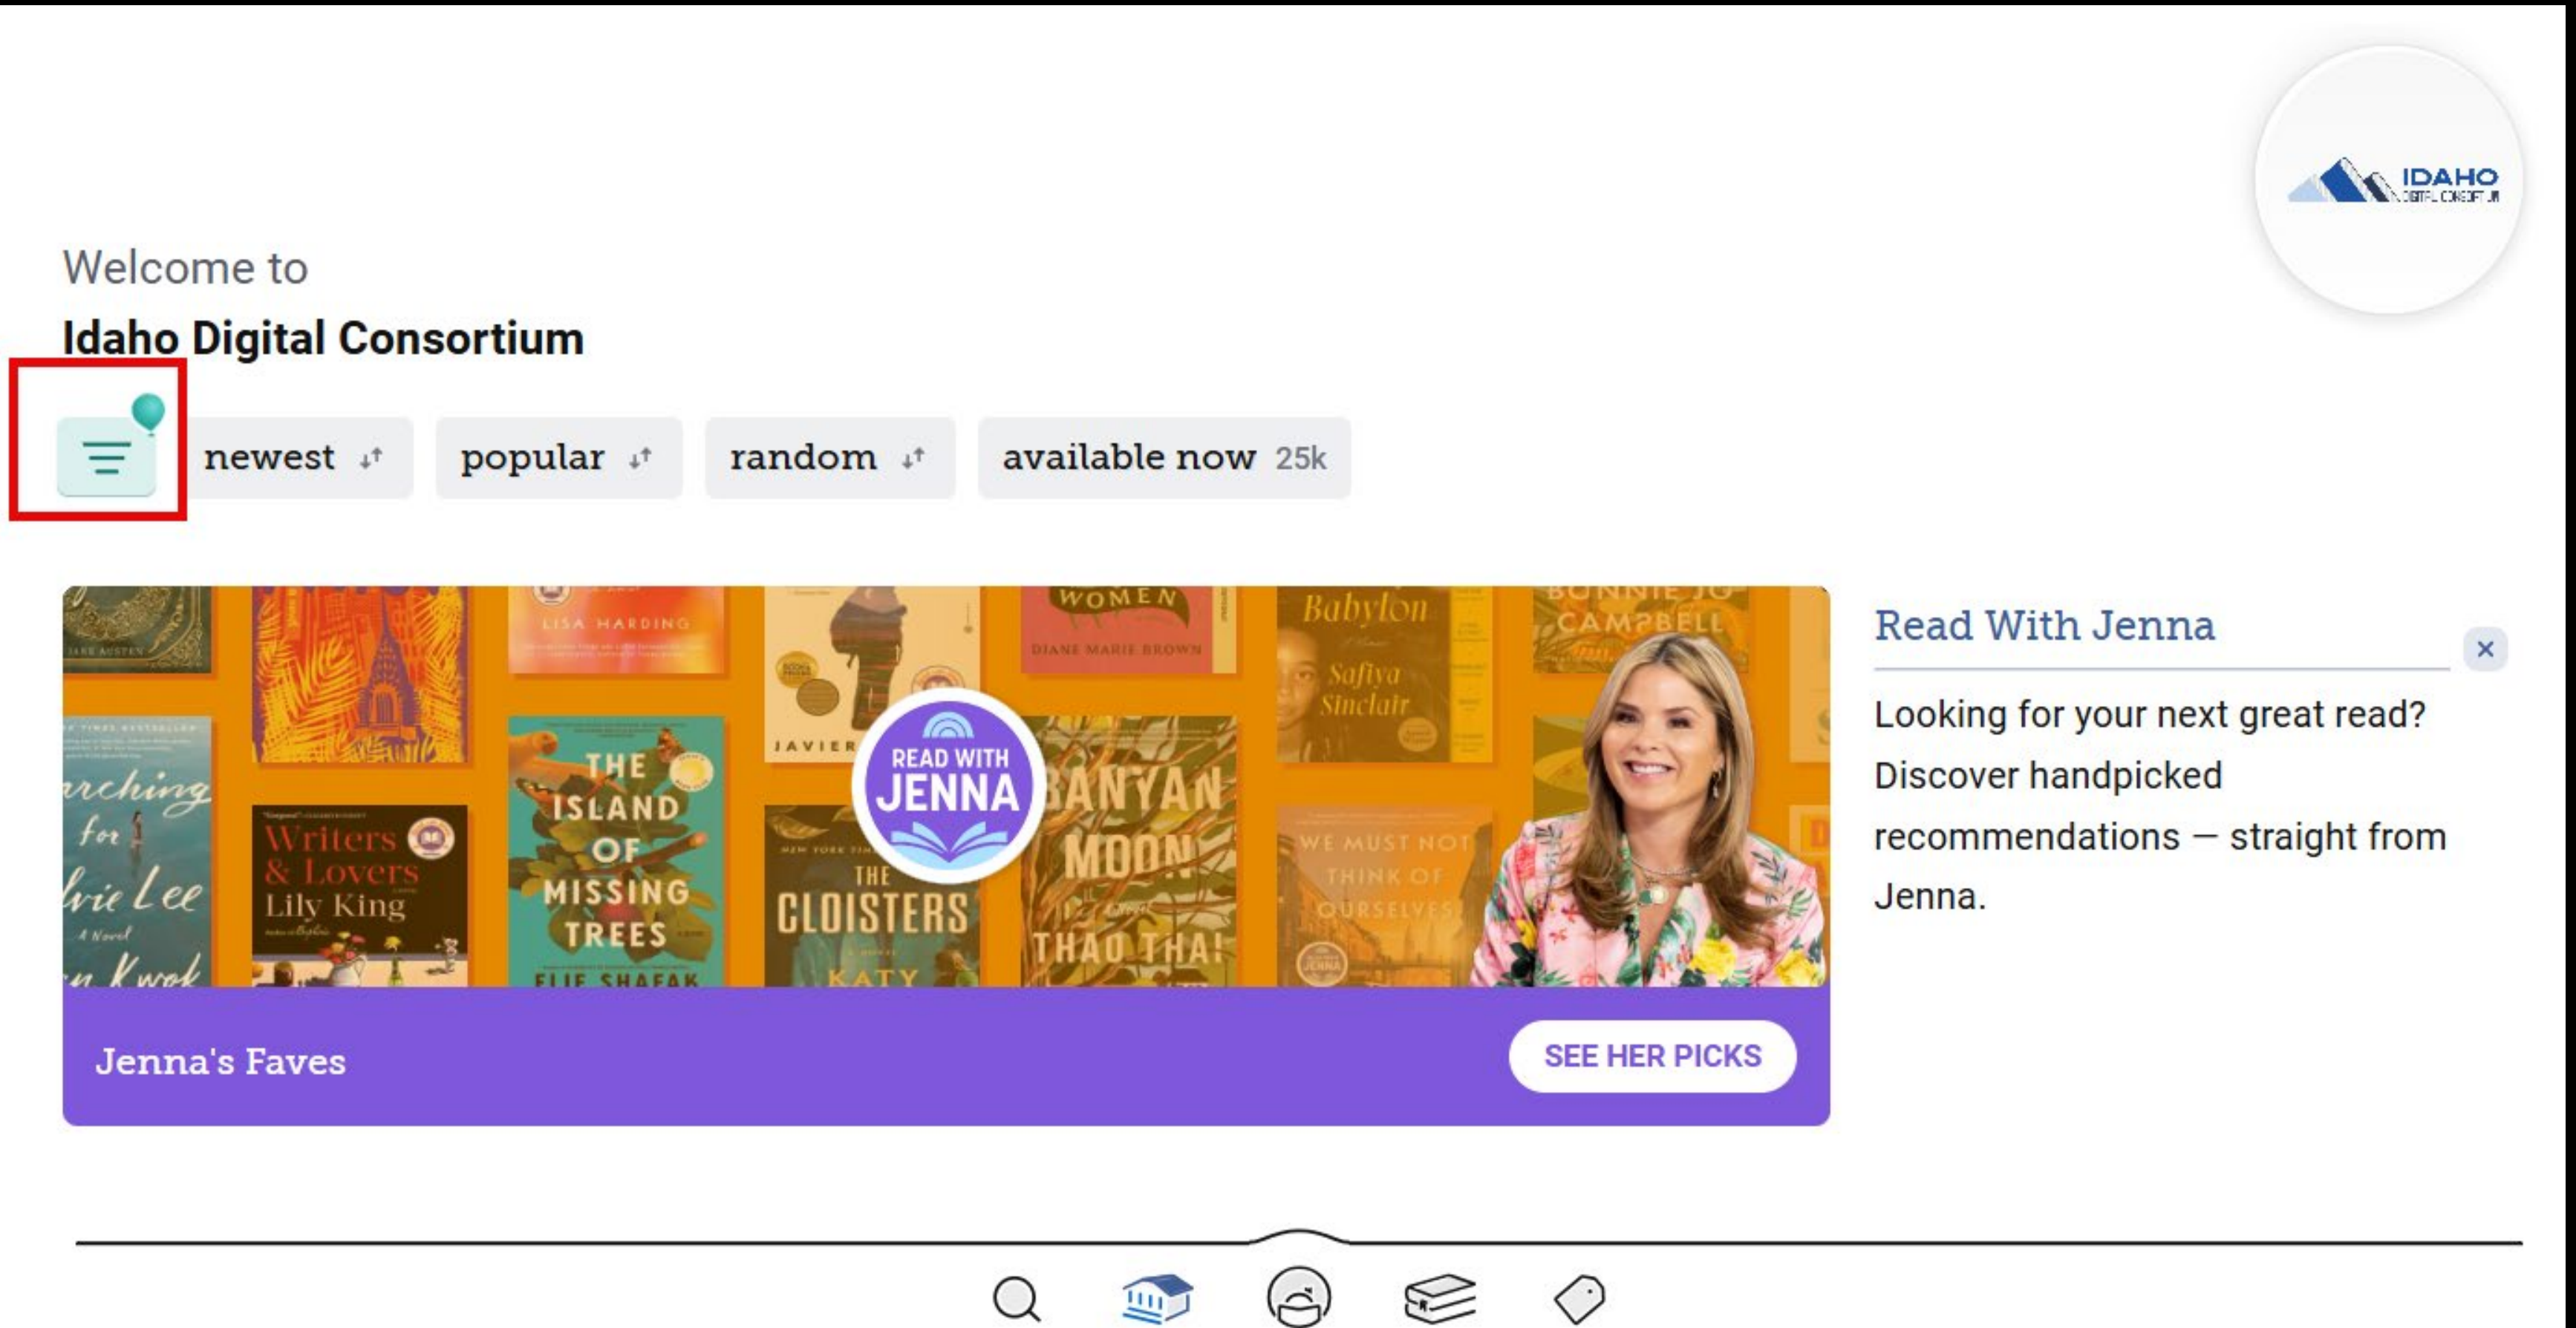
IDAHO
DIGITAL CONSORTIUM

Welcome to

Idaho Digital Consortium

newest

popular

random

available now 25k

JANE AUSTEN

LISA HARDING

WOMEN
DIANE MARIE BROWN

Babylon
Safiya Sinclair

BONNIE JO CAMPBELL

Searching for Savvie Lee
A Novel
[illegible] Kwok

Writers & Lovers
Lily King

THE ISLAND OF MISSING TREES
ELIF SHAFAK

JAVIER

READ WITH JENNA

THE CLOISTERS
KATY

BANYAN MOON
THAO THAI

WE MUST NOT THINK OF OURSELVES

Jenna's Faves

SEE HER PICKS

Read With Jenna

×

Looking for your next great read? Discover handpicked recommendations — straight from Jenna.